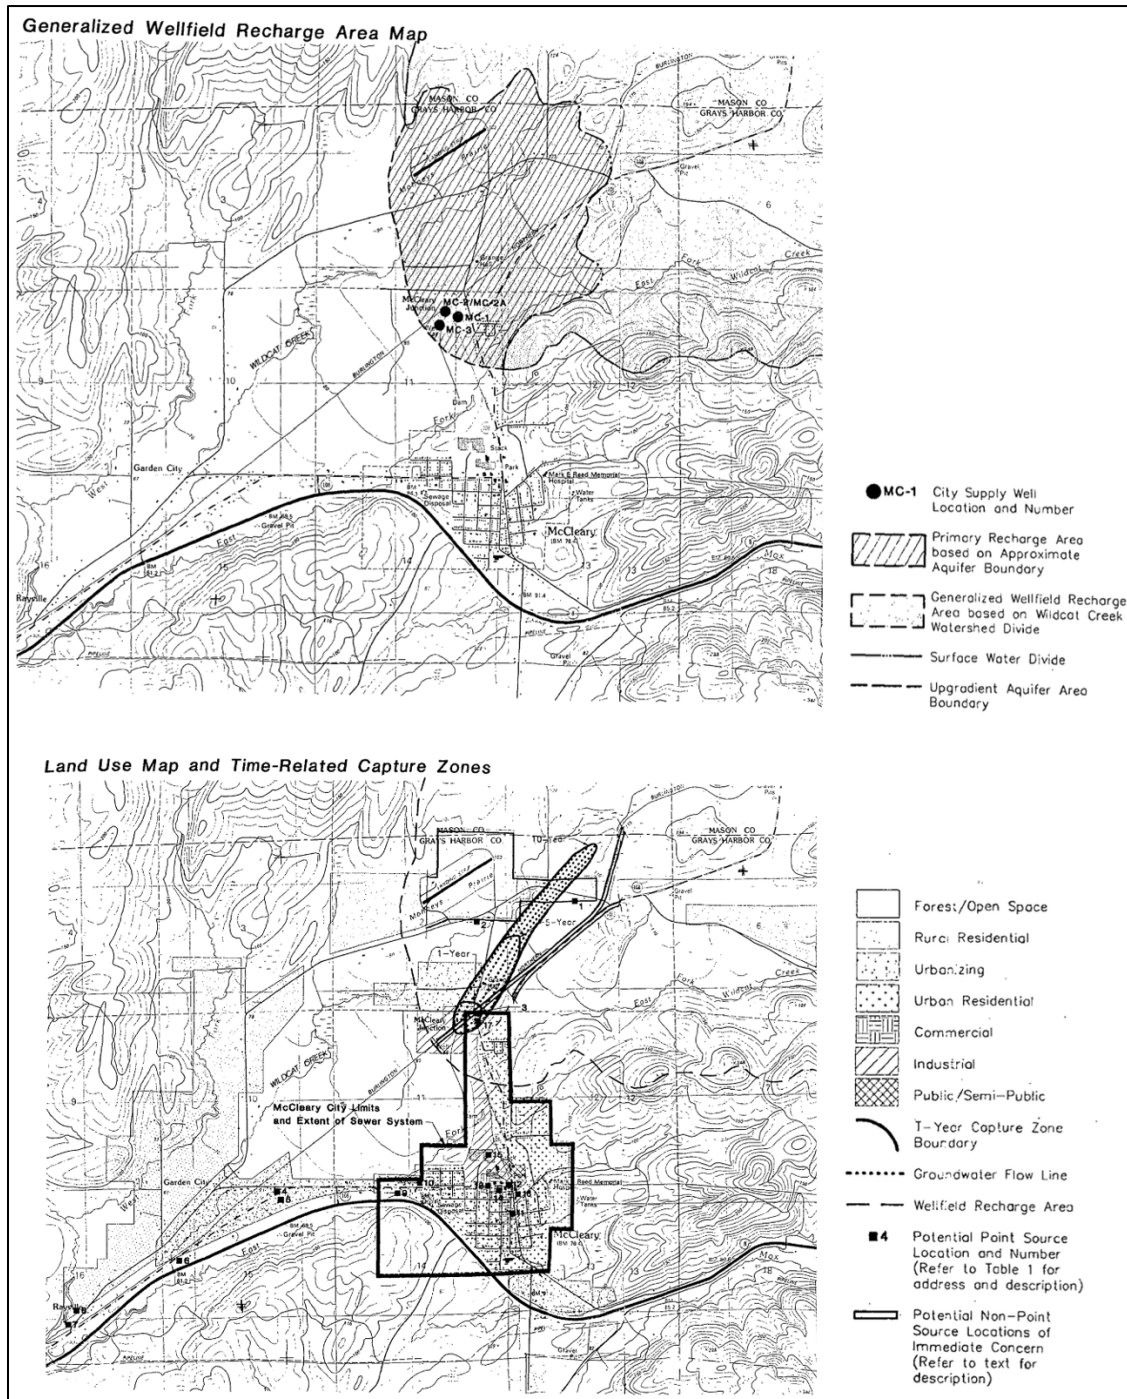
Generalized Wellfield Recharge Area Map

MASON CO
GRAYS HARBOR CO

MASON CO
GRAYS HARBOR CO

McCleary Junction
MC-2/MC-2A
MC-1
MC-3

WILDCAT CREEK
East Fork Wildcat Creek
Garden City
West
East
Fork
McCleary
Mark E Reed Memorial Hospital
Water Tanks
Sewage Disposal
Stack
Park
Raysville
Gravel Pit
Max

● MC-1 City Supply Well Location and Number

Primary Recharge Area based on Approximate Aquifer Boundary

Generalized Wellfield Recharge Area based on Wildcat Creek Watershed Divide

Surface Water Divide

Upgradient Aquifer Area Boundary

Land Use Map and Time-Related Capture Zones

MASON CO
GRAYS HARBOR CO

MASON CO
GRAYS HARBOR CO

10-Year
5-Year
1-Year
McCleary Junction
WILDCAT CREEK
McCleary City Limits and Extent of Sewer System
Garden City
McCleary
Raysville

Forest/Open Space

Rural Residential

Urbanizing

Urban Residential

Commercial

Industrial

Public/Semi-Public

T-Year Capture Zone Boundary

Groundwater Flow Line

Wellfield Recharge Area

■4 Potential Point Source Location and Number (Refer to Table 1 for address and description)

Potential Non-Point Source Locations of Immediate Concern (Refer to text for description)